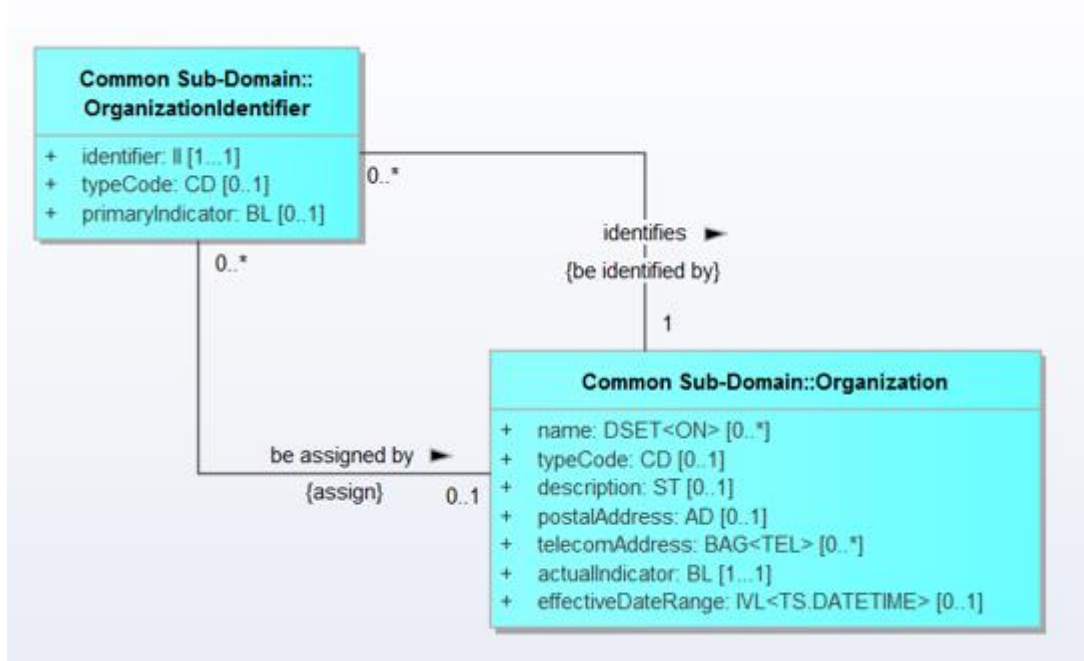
Common Sub-Domain::
OrganizationIdentifier

+ identifier: II [1...1]
+ typeCode: CD [0..1]
+ primaryIndicator: BL [0..1]

0..*

identifies ►
{be identified by}

1

0..*

Common Sub-Domain::Organization

+ name: DSET<ON> [0..*]
+ typeCode: CD [0..1]
+ description: ST [0..1]
+ postalAddress: AD [0..1]
+ telecomAddress: BAG<TEL> [0..*]
+ actualIndicator: BL [1...1]
+ effectiveDateRange: IVL<TS.DATETIME> [0..1]

be assigned by ►
{assign}

0..1